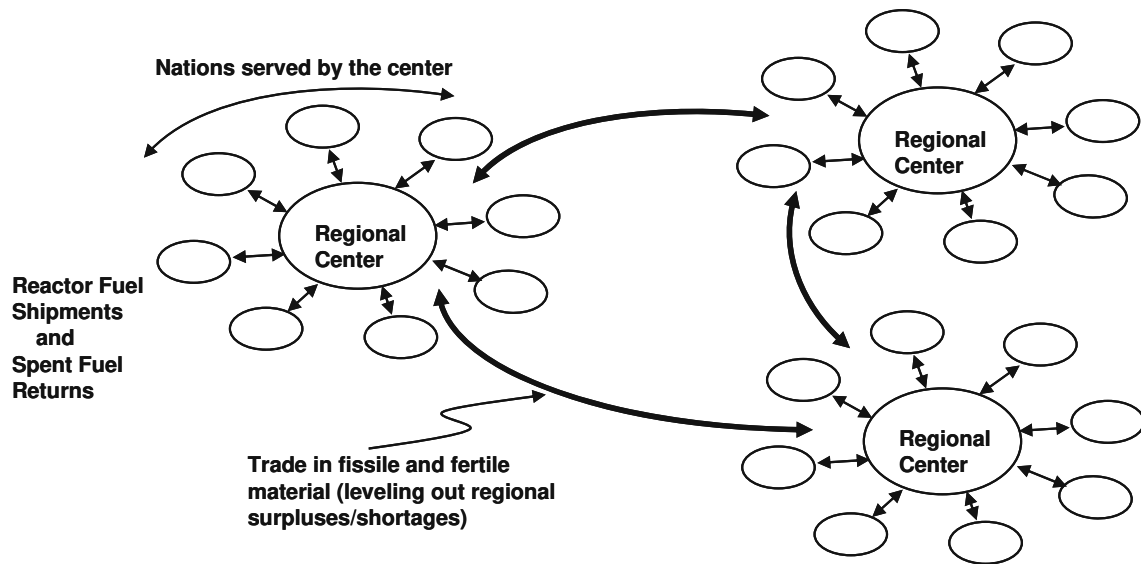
Nations served by the center

Regional Center

Regional Center

Reactor Fuel Shipments and Spent Fuel Returns

Regional Center

Trade in fissile and fertile material (leveling out regional surpluses/shortages)